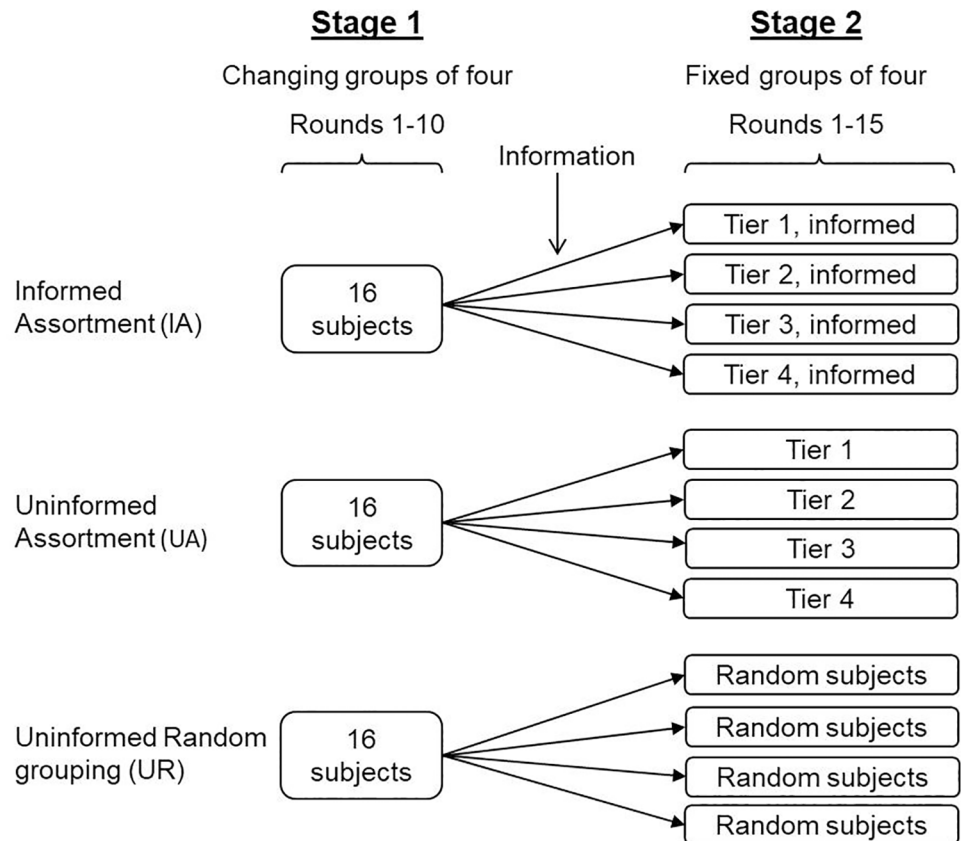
Stage 1

Changing groups of four

Rounds 1-10

Stage 2

Fixed groups of four

Rounds 1-15

Information

Informed Assortment (IA)

16 subjects

Tier 1, informed
Tier 2, informed
Tier 3, informed
Tier 4, informed

Uninformed Assortment (UA)

16 subjects

Tier 1
Tier 2
Tier 3
Tier 4

Uninformed Random grouping (UR)

16 subjects

Random subjects
Random subjects
Random subjects
Random subjects